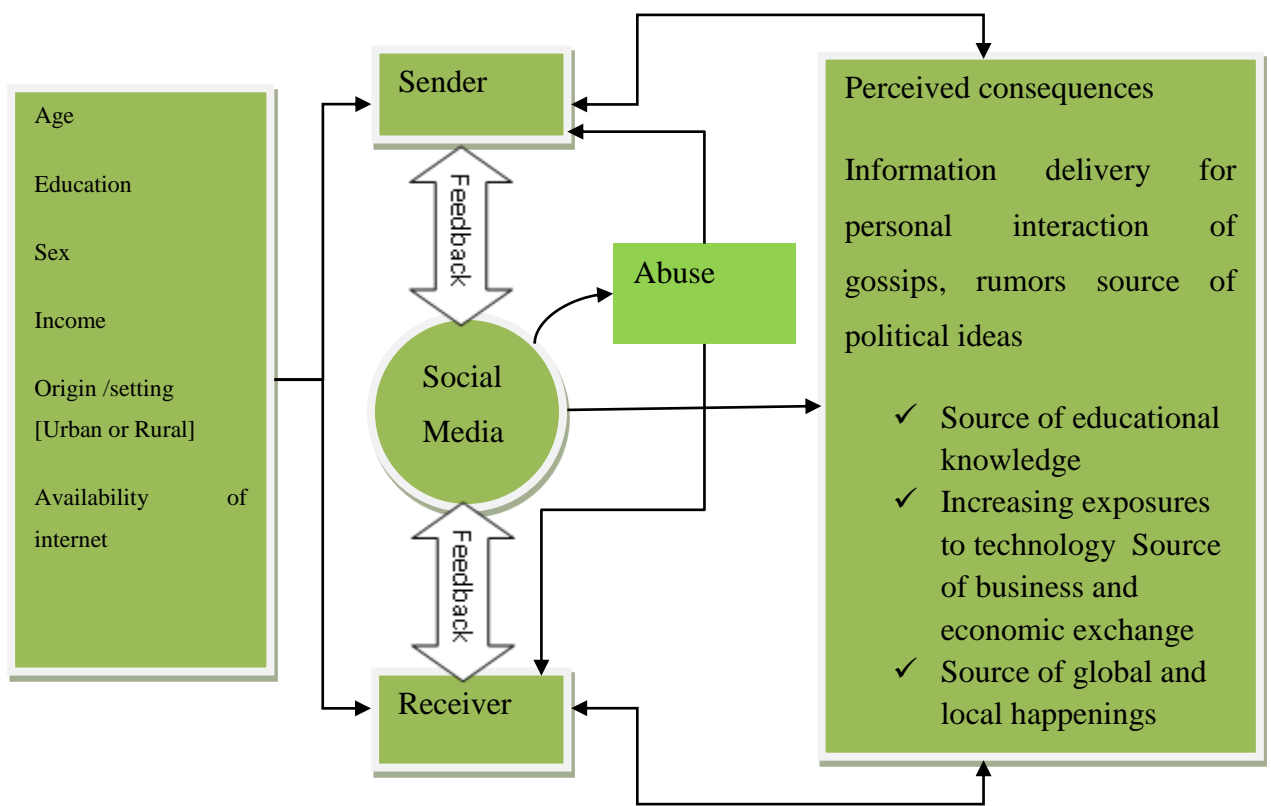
Age

Education

Sex

Income

Origin /setting [Urban or Rural]

Availability of internet

Sender

Feedback

Abuse

Social Media

Feedback

Receiver

Perceived consequences

Information delivery for personal interaction of gossips, rumors source of political ideas

✓ Source of educational knowledge
✓ Increasing exposures to technology Source of business and economic exchange
✓ Source of global and local happenings